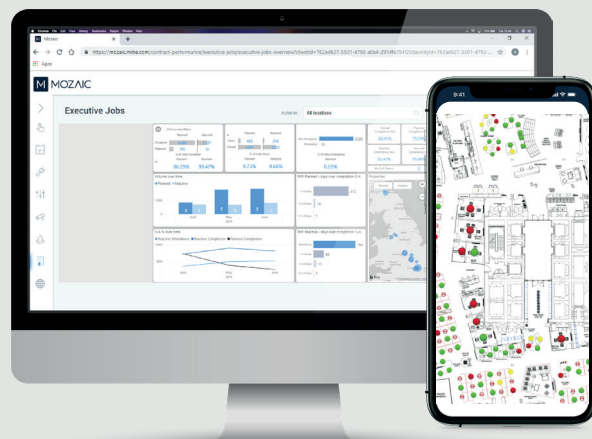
Mozaic

https://mozaic.mitie.com/contract-performance/executive-jobs/executive-jobs-overview?clientId=762ad627-5301-4792-a0a4-2914fb

Apps

M MOZAIC

Executive Jobs

All locations

86.29%

99.47%

9.72%

9.66%

0.23%

Volume Over Time

Planned

Reactive

SLA % Over Time

Reactive Attendance

Reactive Completion

Planned Completion

9:41